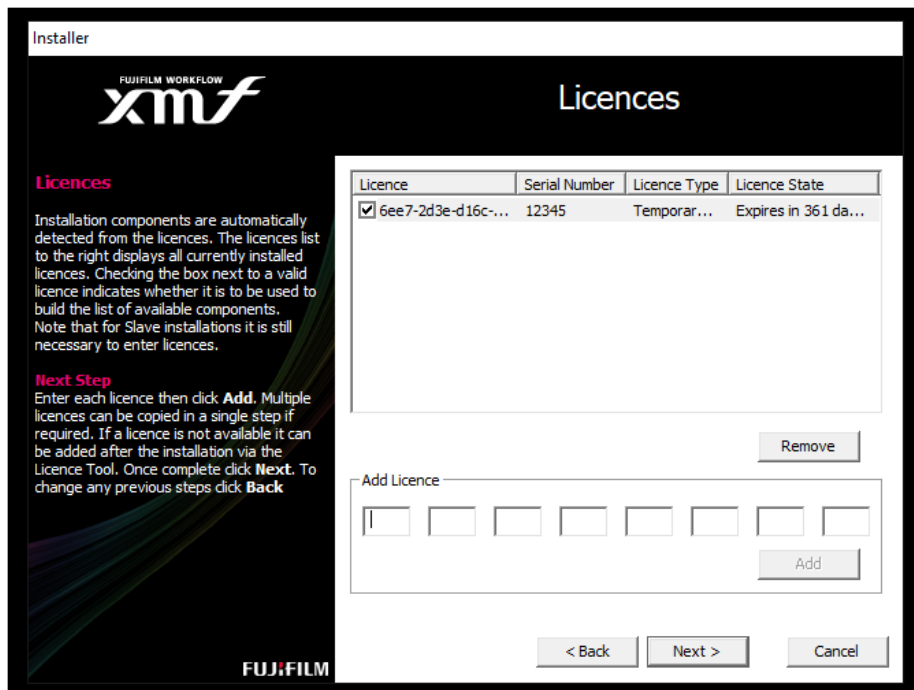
Installer

FUJIFILM WORKFLOW
xmf

Licences

Licences

Installation components are automatically detected from the licences. The licences list to the right displays all currently installed licences. Checking the box next to a valid licence indicates whether it is to be used to build the list of available components. Note that for Slave installations it is still necessary to enter licences.

Next Step
Enter each licence then click **Add**. Multiple licences can be copied in a single step if required. If a licence is not available it can be added after the installation via the Licence Tool. Once complete click **Next**. To change any previous steps click **Back**

| Licence | Serial Number | Licence Type | Licence State |
|---|---|---|---|
| ☑ 6ee7-2d3e-d16c-... | 12345 | Temporar... | Expires in 361 da... |

Remove

Add Licence

Add

FUJIFILM

< Back

Next >

Cancel